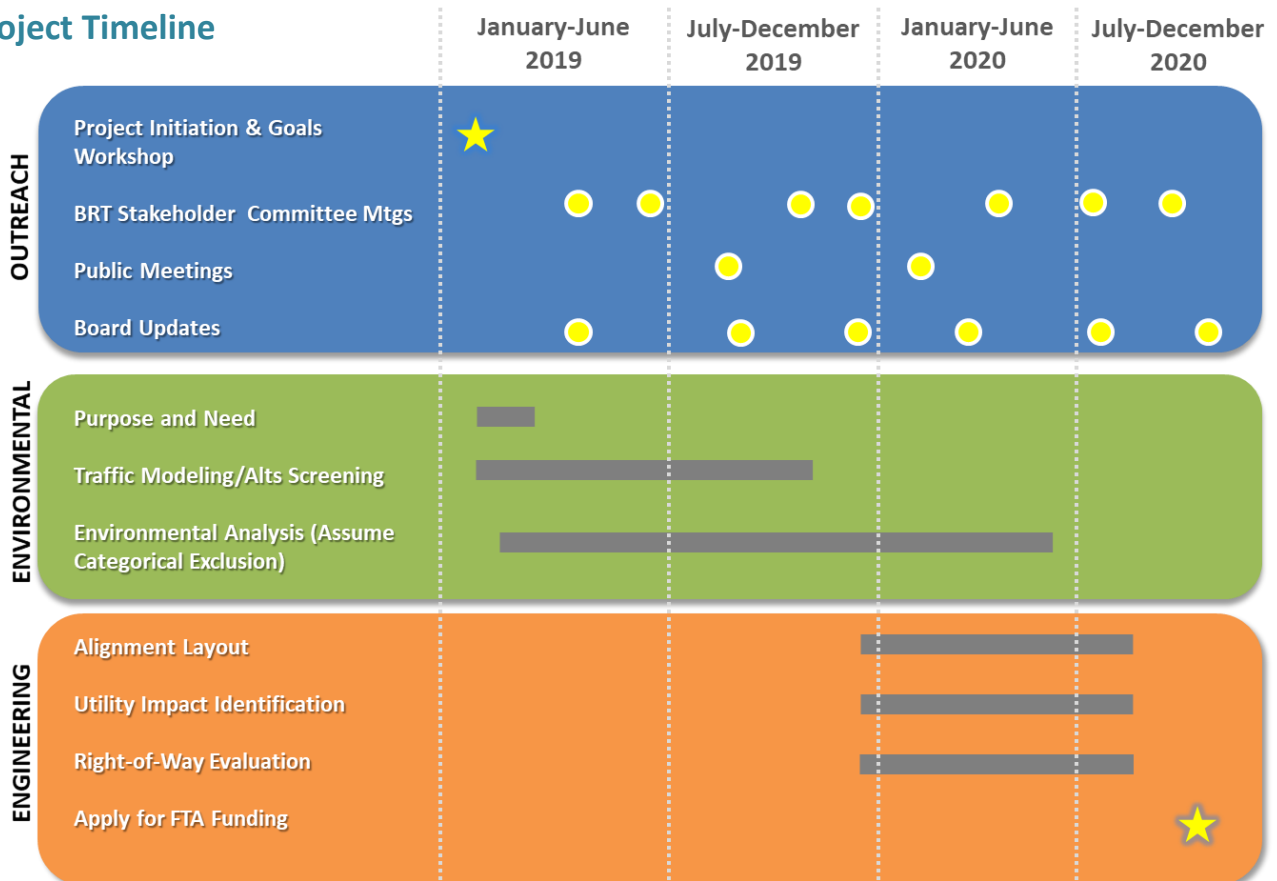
oject Timeline

January-June 2019

July-December 2019

January-June 2020

July-December 2020

OUTREACH

Project Initiation & Goals Workshop

BRT Stakeholder Committee Mtgs

Public Meetings

Board Updates

ENVIRONMENTAL

Purpose and Need

Traffic Modeling/Alts Screening

Environmental Analysis (Assume Categorical Exclusion)

ENGINEERING

Alignment Layout

Utility Impact Identification

Right-of-Way Evaluation

Apply for FTA Funding